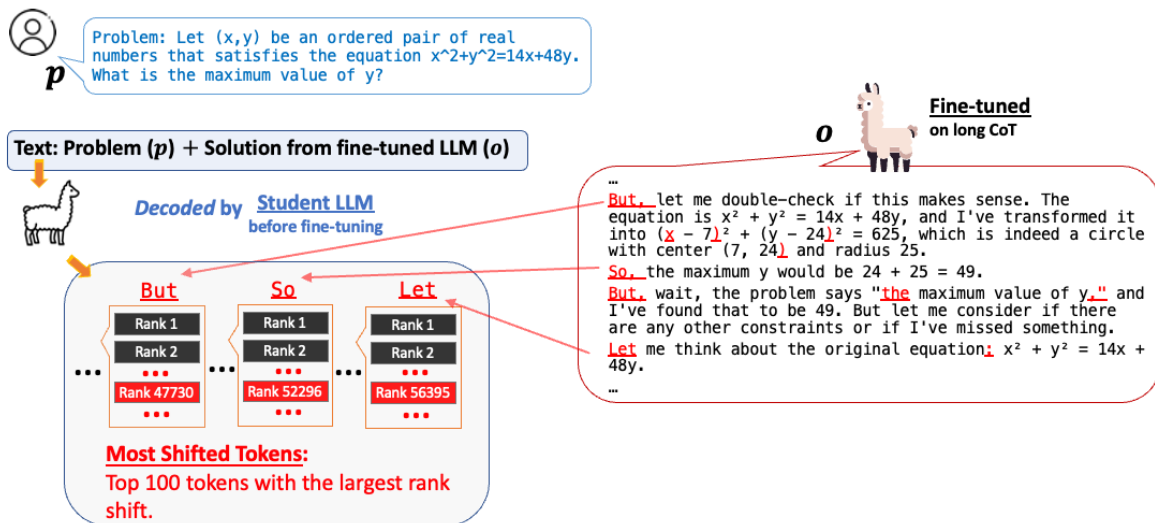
$p$

Problem: Let (x,y) be an ordered pair of real numbers that satisfies the equation x^2+y^2=14x+48y. What is the maximum value of y?

Text: Problem ($p$) + Solution from fine-tuned LLM ($o$)

$o$

Fine-tuned
on long CoT

Decoded by Student LLM
before fine-tuning

…
But, let me double-check if this makes sense. The equation is x² + y² = 14x + 48y, and I've transformed it into (x − 7)² + (y − 24)² = 625, which is indeed a circle with center (7, 24) and radius 25.
So, the maximum y would be 24 + 25 = 49.
But, wait, the problem says "the maximum value of y." and I've found that to be 49. But let me consider if there are any other constraints or if I've missed something.
Let me think about the original equation: x² + y² = 14x + 48y.
…

But
Rank 1
Rank 2
•••
Rank 47730
•••

So
Rank 1
Rank 2
•••
Rank 52296
•••

Let
Rank 1
Rank 2
•••
Rank 56395
•••

…

Most Shifted Tokens:
Top 100 tokens with the largest rank shift.